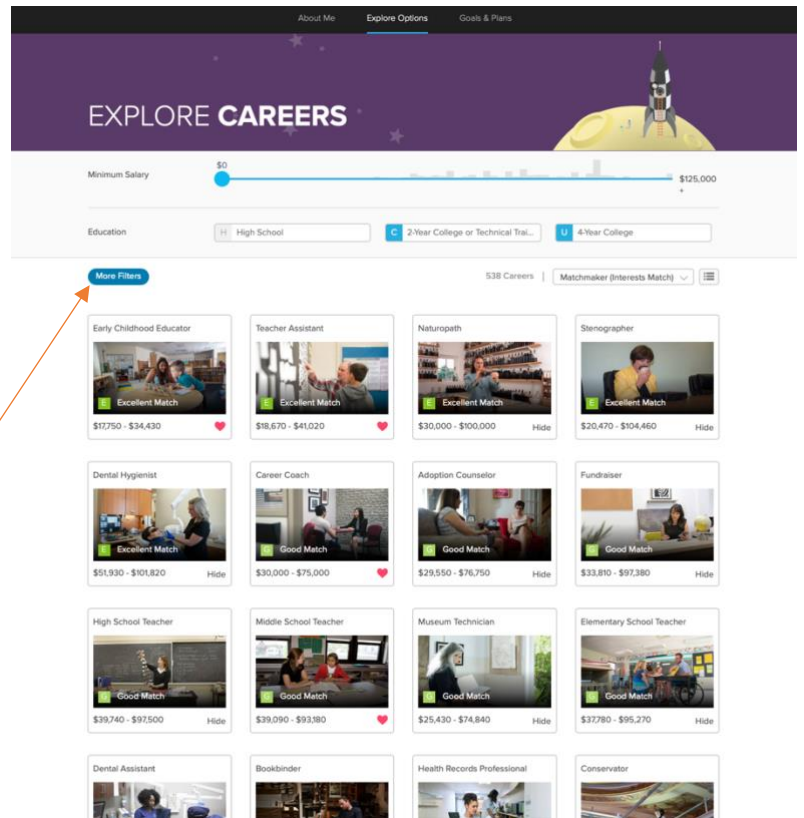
About Me Explore Options Goals & Plans

EXPLORE CAREERS

Minimum Salary $0 $125,000

Education H High School C 2-Year College or Technical Trai... U 4-Year College

More Filters

538 Careers | Matchmaker (Interests Match)

Early Childhood Educator
E Excellent Match
$17,750 - $34,430

Teacher Assistant
E Excellent Match
$18,670 - $41,020

Naturopath
E Excellent Match
$30,000 - $100,000 Hide

Stenographer
E Excellent Match
$20,470 - $104,460 Hide

Dental Hygienist
E Excellent Match
$51,930 - $101,820 Hide

Career Coach
G Good Match
$30,000 - $75,000

Adoption Counselor
G Good Match
$29,550 - $76,750 Hide

Fundraiser
G Good Match
$33,810 - $97,380 Hide

High School Teacher
G Good Match
$39,740 - $97,500 Hide

Middle School Teacher
G Good Match
$39,090 - $93,180

Museum Technician
G Good Match
$25,430 - $74,840 Hide

Elementary School Teacher
G Good Match
$37,780 - $95,270 Hide

Dental Assistant

Bookbinder

Health Records Professional

Conservator